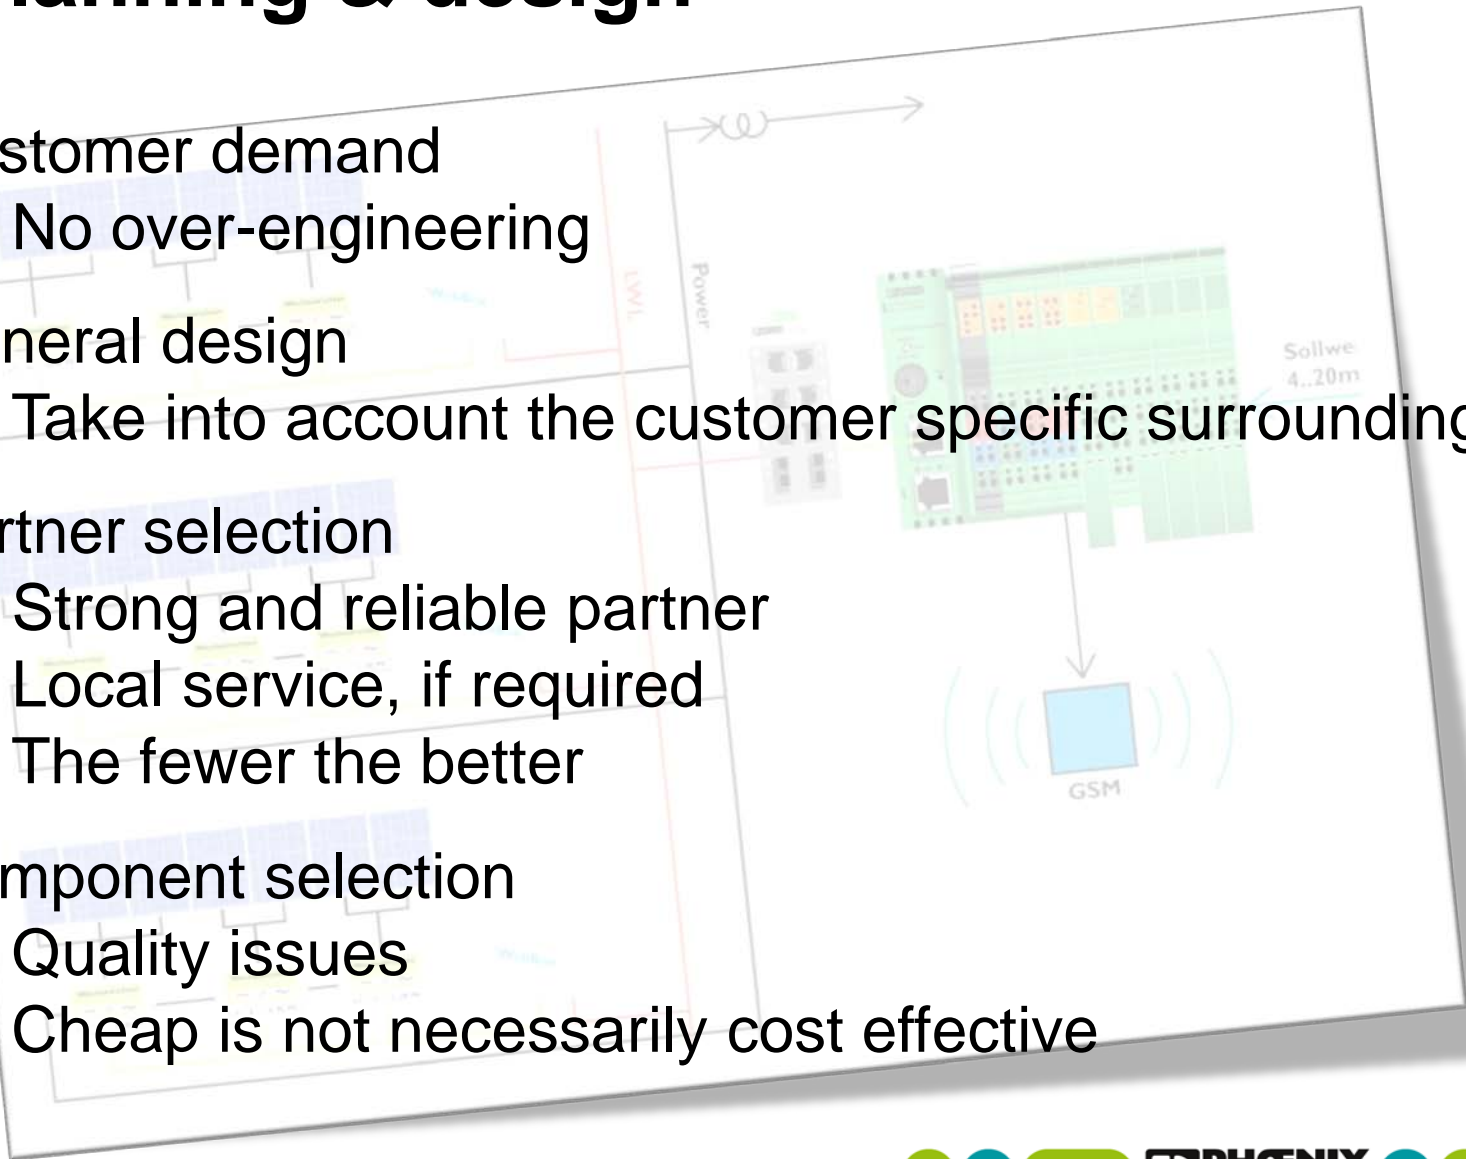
stomer demand
No over-engineering

neral design
Take into account the customer specific surrounding

rtner selection
Strong and reliable partner
Local service, if required
The fewer the better

mponent selection
Quality issues
Cheap is not necessarily cost effective

LWL
Power
Sollwe 4..20m
GSM